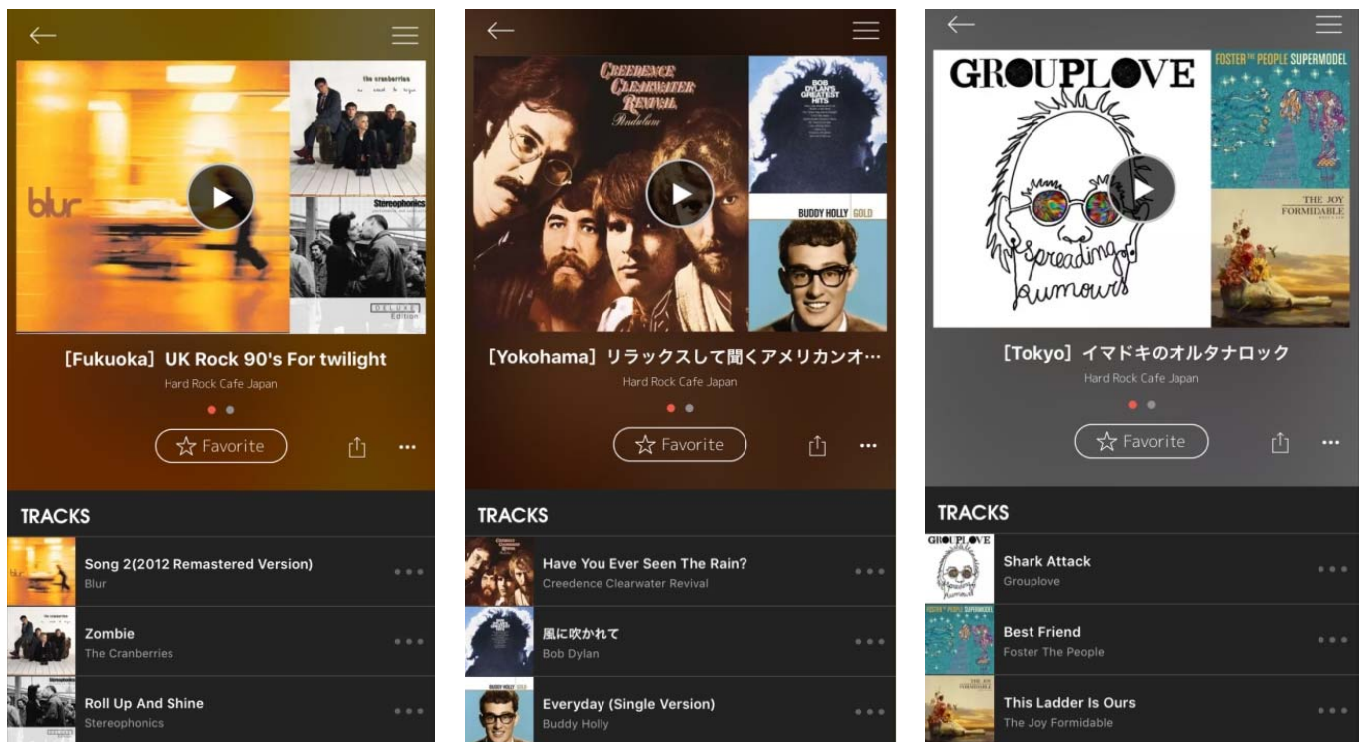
blur

the cranberries

Stereophonics

DELUXE Edition

[Fukuoka] UK Rock 90's For twilight

Hard Rock Cafe Japan

Favorite

TRACKS

Song 2(2012 Remastered Version)
Blur

Zombie
The Cranberries

Roll Up And Shine
Stereophonics

CREEDENCE CLEARWATER REVIVAL Pendulum

BOB DYLAN'S GREATEST HITS

BUDDY HOLLY GOLD

[Yokohama] リラックスして聞くアメリカンオ…

Hard Rock Cafe Japan

Favorite

TRACKS

Have You Ever Seen The Rain?
Creedence Clearwater Revival

風に吹かれて
Bob Dylan

Everyday (Single Version)
Buddy Holly

GROUPLOVE

spreading rumours

FOSTER THE PEOPLE SUPERMODEL

THE JOY FORMIDABLE

[Tokyo] イマドキのオルタナロック

Hard Rock Cafe Japan

Favorite

TRACKS

Shark Attack
Grouplove

Best Friend
Foster The People

This Ladder Is Ours
The Joy Formidable